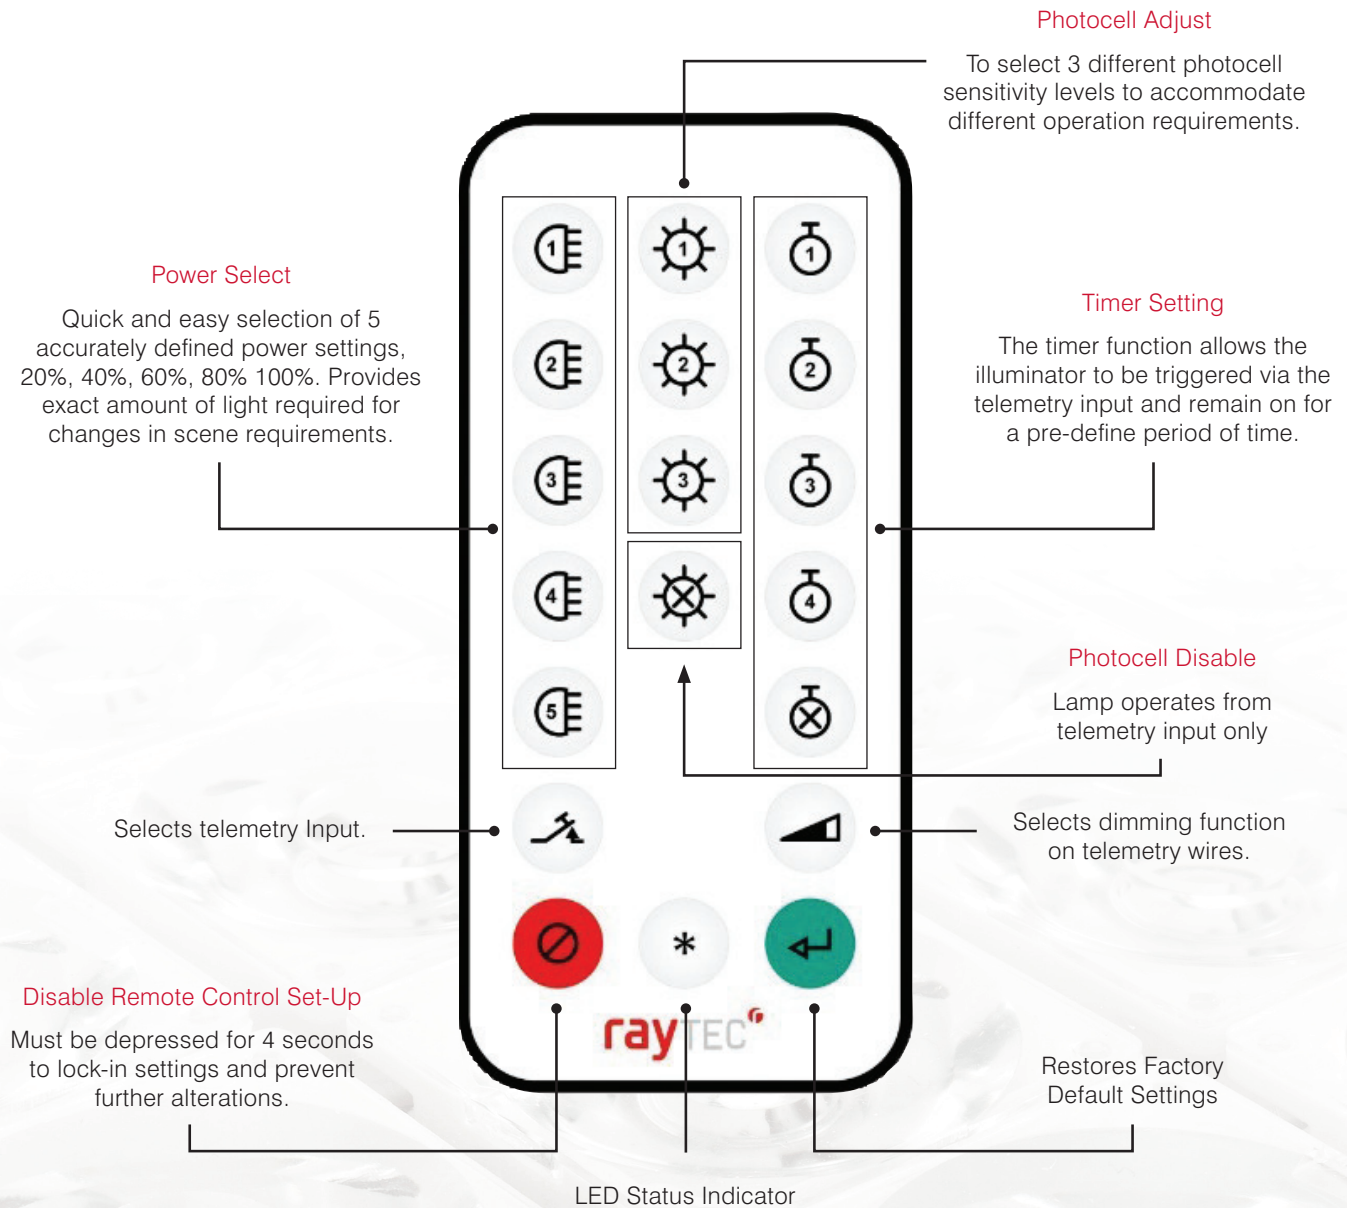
Photocell Adjust

To select 3 different photocell sensitivity levels to accommodate different operation requirements.

Power Select

Quick and easy selection of 5 accurately defined power settings, 20%, 40%, 60%, 80% 100%. Provides exact amount of light required for changes in scene requirements.

1
2
3
4
5

1
2
3

1
2
3
4

Timer Setting

The timer function allows the illuminator to be triggered via the telemetry input and remain on for a pre-define period of time.

Photocell Disable

Lamp operates from telemetry input only

Selects telemetry Input.

Selects dimming function on telemetry wires.

*

Disable Remote Control Set-Up

Must be depressed for 4 seconds to lock-in settings and prevent further alterations.

rayTEC

Restores Factory Default Settings

LED Status Indicator